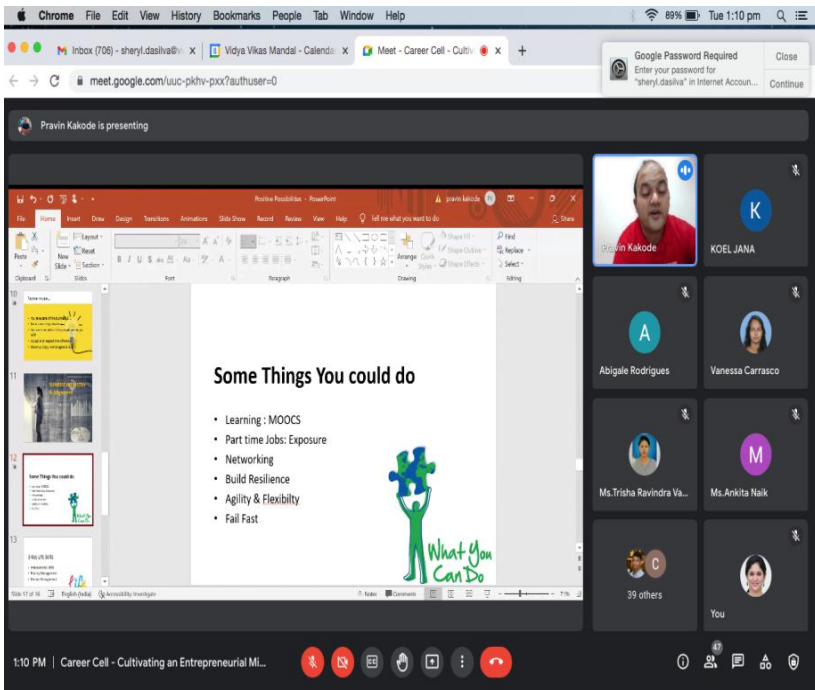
Chrome File Edit View History Bookmarks People Tab Window Help

89% Tue 1:10 pm

Inbox (706) - sheryl.dasilva@ x | Vidya Vikas Mandal - Calenda x | Meet - Career Cell - Cultiv x | +

meet.google.com/uuc-pkhv-pxx?authuser=0

Google Password Required
Enter your password for "sheryl.dasilva" in Internet Accoun...
Close
Continue

Pravin Kakode is presenting

Positive Possibilities - PowerPoint

pravin kakode

File Home Insert Draw Design Transitions Animations Slide Show Record Review View Help Tell me what you want to do Share

Paste New Slide Layout Reset Section Find Replace Select Arrange Quick Styles Shape Fill Shape Outline Shape Effects

Clipboard Slides Font Paragraph Drawing Editing

Some Things You could do

• Learning : MOOCS
• Part time Jobs: Exposure
• Networking
• Build Resilience
• Agility & Flexibilty
• Fail Fast

What You Can Do

Slide 12 of 16 English (India) Accessibility: Investigate Notes Comments 71%

Pravin Kakode

K
KOEL JANA

A
Abigale Rodrigues

Vanessa Carrasco

Ms.Trisha Ravindra Va...

M
Ms.Ankita Naik

C
39 others

You

1:10 PM | Career Cell - Cultivating an Entrepreneurial Mi...

47